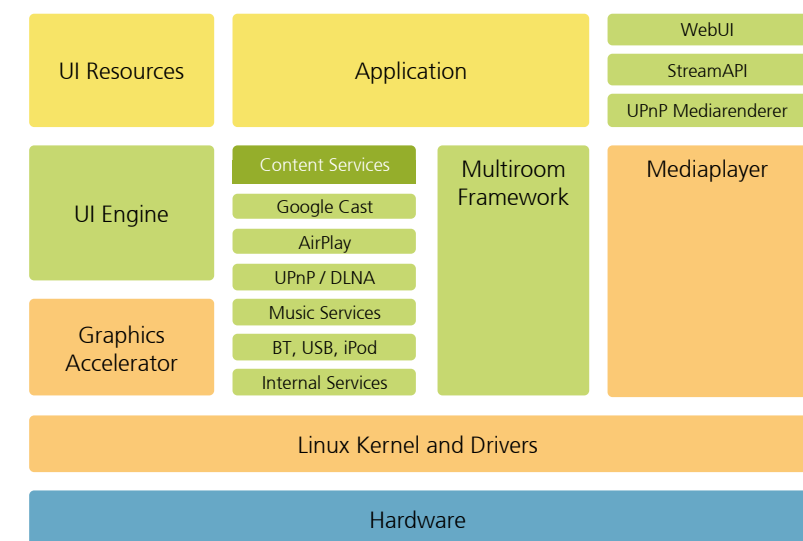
UI Resources

Application

WebUI

StreamAPI

UPnP Mediarenderer

UI Engine

Content Services

Google Cast

AirPlay

UPnP / DLNA

Music Services

BT, USB, iPod

Internal Services

Multiroom Framework

Mediaplayer

Graphics Accelerator

Linux Kernel and Drivers

Hardware